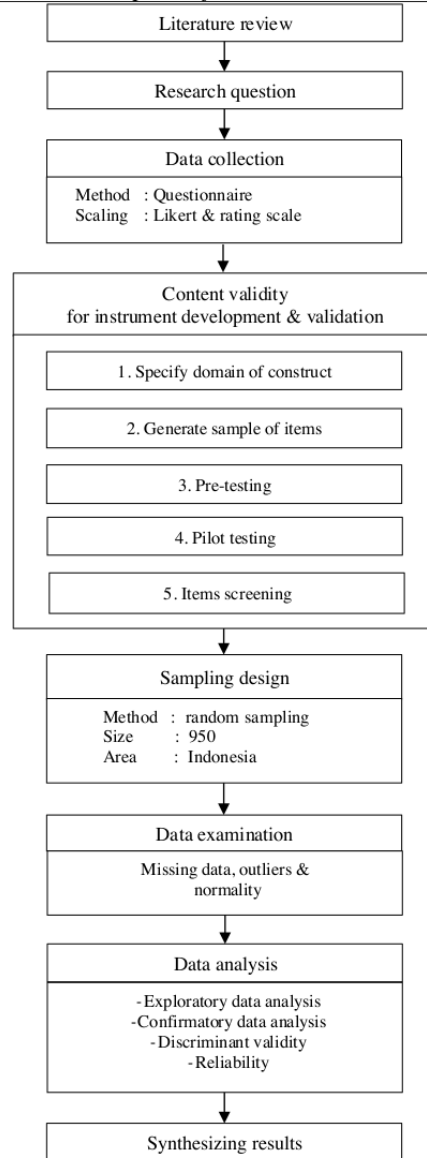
Literature review

Research question

Data collection

Method : Questionnaire
Scaling : Likert & rating scale

Content validity
for instrument development & validation

1. Specify domain of construct

2. Generate sample of items

3. Pre-testing

4. Pilot testing

5. Items screening

Sampling design

Method : random sampling
Size : 950
Area : Indonesia

Data examination

Missing data, outliers & normality

Data analysis

-Exploratory data analysis
-Confirmatory data analysis
-Discriminant validity
-Reliability

Synthesizing results